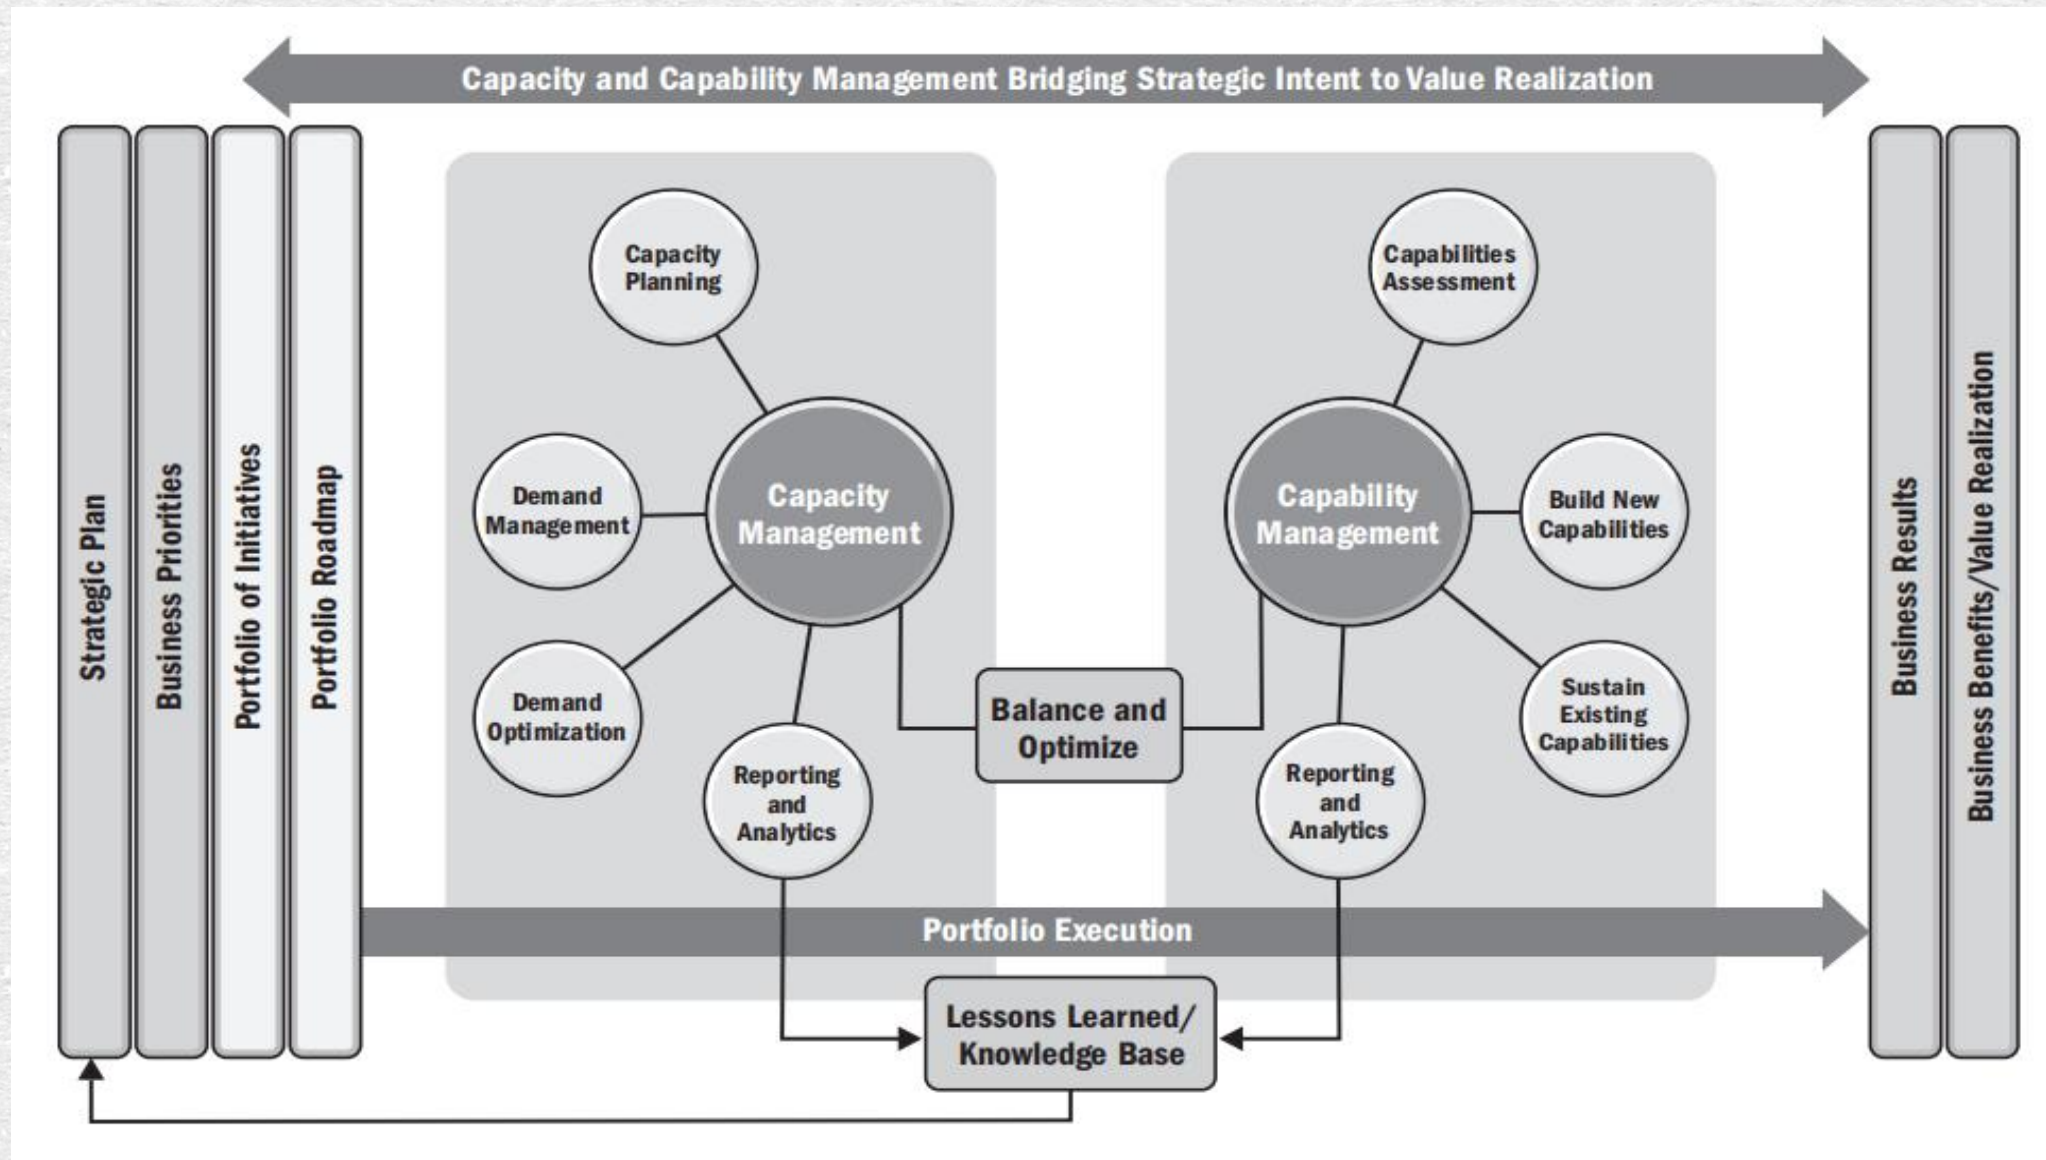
Capacity and Capability Management Bridging Strategic Intent to Value Realization

Strategic Plan

Business Priorities

Portfolio of Initiatives

Portfolio Roadmap

Capacity Planning

Demand Management

Capacity Management

Demand Optimization

Reporting and Analytics

Balance and Optimize

Capabilities Assessment

Capability Management

Build New Capabilities

Sustain Existing Capabilities

Reporting and Analytics

Portfolio Execution

Lessons Learned/ Knowledge Base

Business Results

Business Benefits/Value Realization